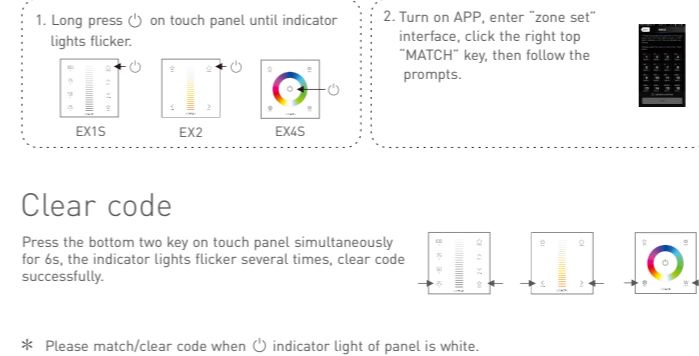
1. Long press ⏻ on touch panel until indicator lights flicker.

EX1S

EX2

EX4S

2. Turn on APP, enter "zone set" interface, click the right top "MATCH" key, then follow the prompts.

Clear code

Press the bottom two key on touch panel simultaneously for 6s, the indicator lights flicker several times, clear code successfully.

* Please match/clear code when ⏻ indicator light of panel is white.